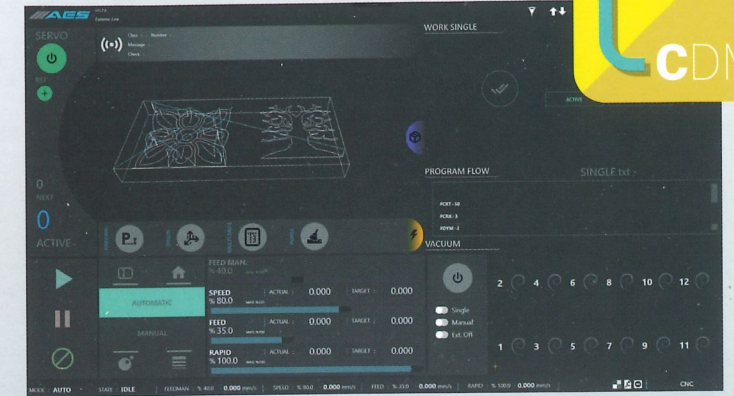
AES

SERVO

Class
Number
Message
Check

WORK SINGLE

CDM

ACTIVE

0
NEXT
0
ACTIVE

PROGRAM FLOW

SINGLE.txt -

#CRT-30
#CRK-3
#DYM-3

VACUUM

FEED MAN.
% 40.0

AUTOMATIC

MANUAL

SPEED
% 80.0
ACTUAL : 0.000
TARGET : 0.000

FEED
% 35.0
ACTUAL : 0.000
TARGET : 0.000

RAPID
% 100.0
ACTUAL : 0.000
TARGET : 0.000

Single
Manual
Ext. Off

2 4 6 8 10 12
1 3 5 7 9 11

MODE AUTO STATE IDLE FEEDMAN % 40.0 0.000 mm/s SPEED % 80.0 0.000 mm/s FEED % 35.0 0.000 mm/s RAPID % 100.0 0.000 mm/s CNC